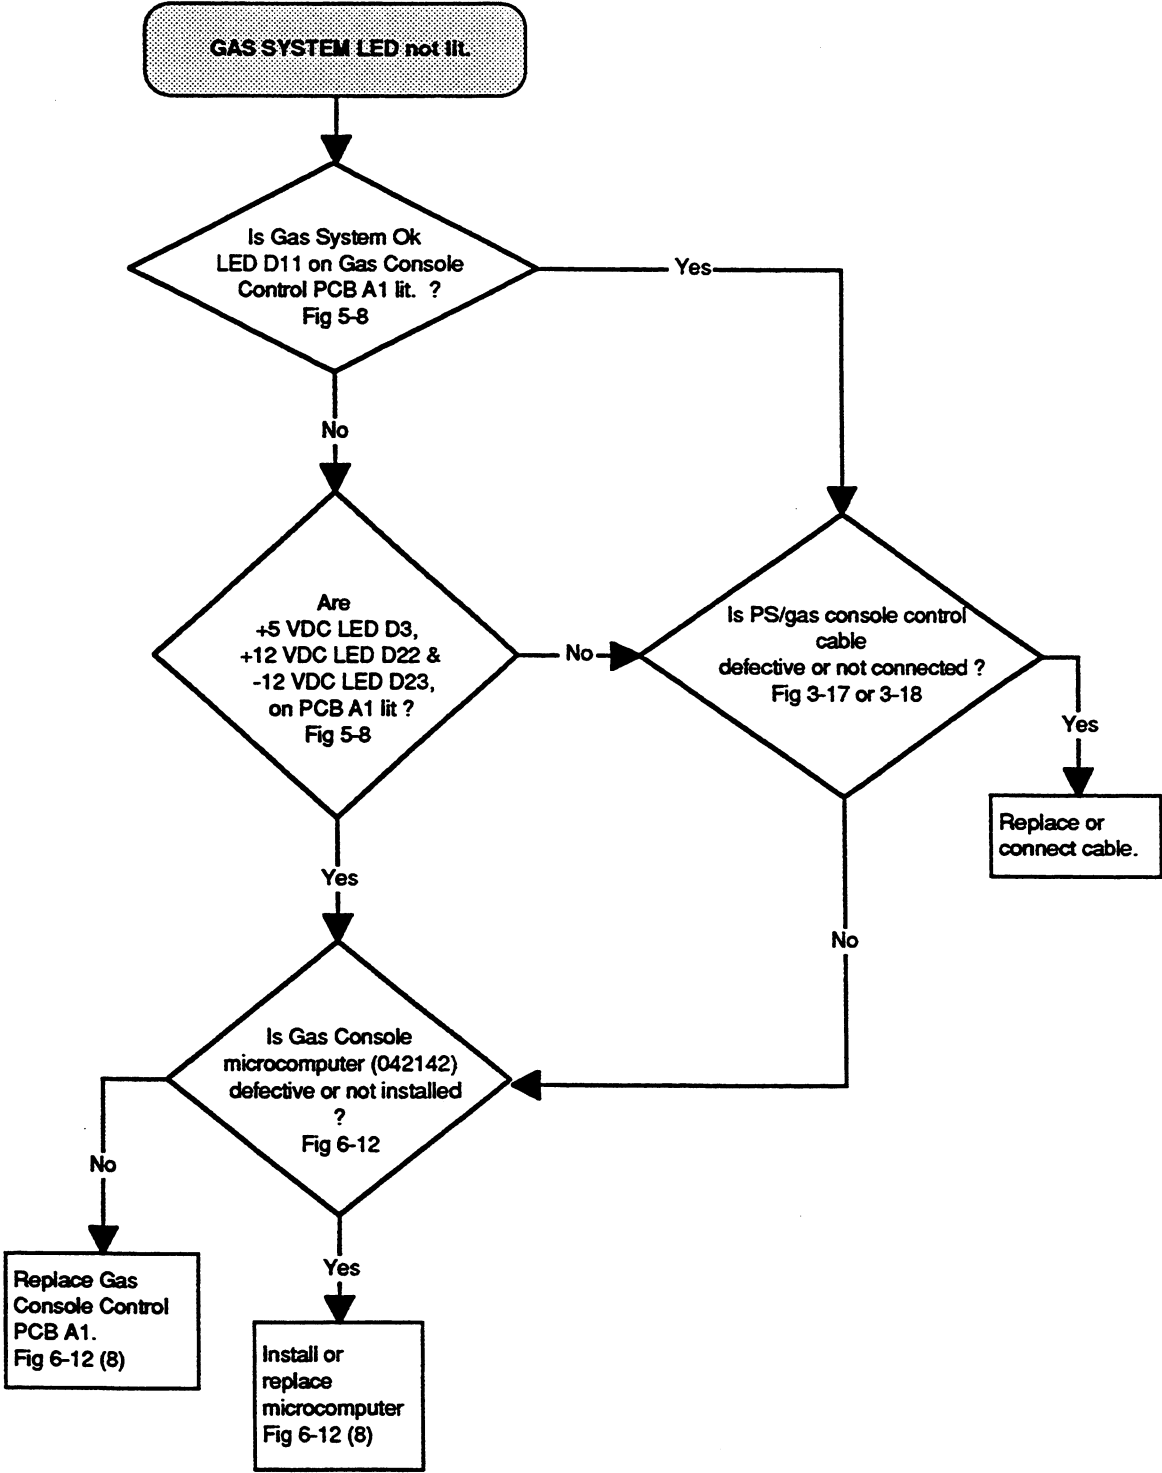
GAS SYSTEM LED not lit.

Is Gas System Ok LED D11 on Gas Console Control PCB A1 lit. ? Fig 5-8

Yes

No

Are +5 VDC LED D3, +12 VDC LED D22 & -12 VDC LED D23, on PCB A1 lit ? Fig 5-8

No

Is PS/gas console control cable defective or not connected ? Fig 3-17 or 3-18

Yes

Replace or connect cable.

Yes

No

Is Gas Console microcomputer (042142) defective or not installed ? Fig 6-12

No

Replace Gas Console Control PCB A1. Fig 6-12 (8)

Yes

Install or replace microcomputer Fig 6-12 (8)